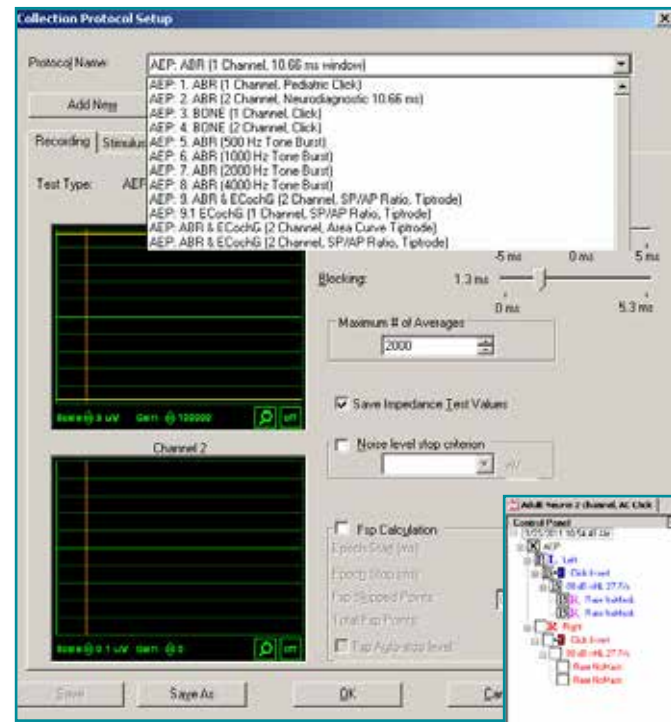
Collection Protocol Setup

Protocol Name: AEP: ABR (1 Channel, 10.66 ms window)

AEP: 1. ABR (1 Channel, Pediatric Click)
AEP: 2. ABR (2 Channel, Neurodiagnostic 10.66 ms)
AEP: 3. BONE (1 Channel, Click)
AEP: 4. BONE (2 Channel, Click)
AEP: 5. ABR (500 Hz Tone Burst)
AEP: 6. ABR (1000 Hz Tone Burst)
AEP: 7. ABR (2000 Hz Tone Burst)
AEP: 8. ABR (4000 Hz Tone Burst)
AEP: 9. ABR & ECochG (2 Channel, SP/AP Ratio, Tiptrode)
AEP: 9.1 ECochG (1 Channel, SP/AP Ratio, Tiptrode)
AEP: ABR & ECochG (2 Channel, Area Curve Tiptrode)
AEP: ABR & ECochG (2 Channel, SP/AP Ratio, Tiptrode)

Add New

Recording Stimulus

Test Type: AEP

-5 ms 0 ms 5 ms

Blocking: 1.3 ms

0 ms 5.3 ms

Maximum # of Averages
2000

Save Impedance Test Values

Noise level stop criterion

uV

Scale 5 uV Gain 100000

Channel 2

Scale 0.1 uV Gain 0

Fsp Calculation
Epoch Start (ms)
Epoch Stop (ms)
Fsp Skipped Points
Total Fsp Points
Fsp Auto-stop level

Save Save As OK Can

Adult Neuro 2 channel, AC Click
Control Panel
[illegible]
AEP
Left
Click Event
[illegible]
Raw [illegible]
Raw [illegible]
Right
Click Event
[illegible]
Raw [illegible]
Raw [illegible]